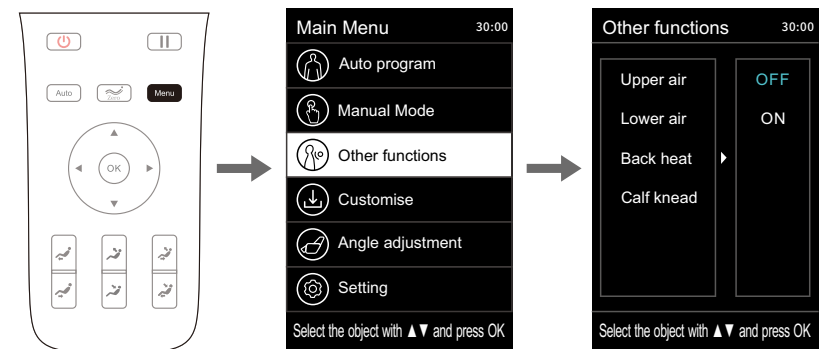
Auto
Zero
Menu
OK

Main Menu 30:00
Auto program
Manual Mode
Other functions
Customise
Angle adjustment
Setting
Select the object with ▲▼ and press OK

Other functions 30:00
Upper air
Lower air
Back heat
Calf knead
OFF
ON
Select the object with ▲▼ and press OK